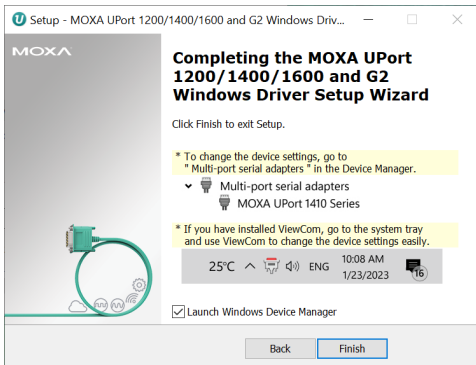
Setup - MOXA UPort 1200/1400/1600 and G2 Windows Driv...

MOXA

Completing the MOXA UPort 1200/1400/1600 and G2 Windows Driver Setup Wizard

Click Finish to exit Setup.

* To change the device settings, go to " Multi-port serial adapters " in the Device Manager.

Multi-port serial adapters

MOXA UPort 1410 Series

* If you have installed ViewCom, go to the system tray and use ViewCom to change the device settings easily.

25°C ENG 10:08 AM 1/23/2023 16

Launch Windows Device Manager

Back Finish